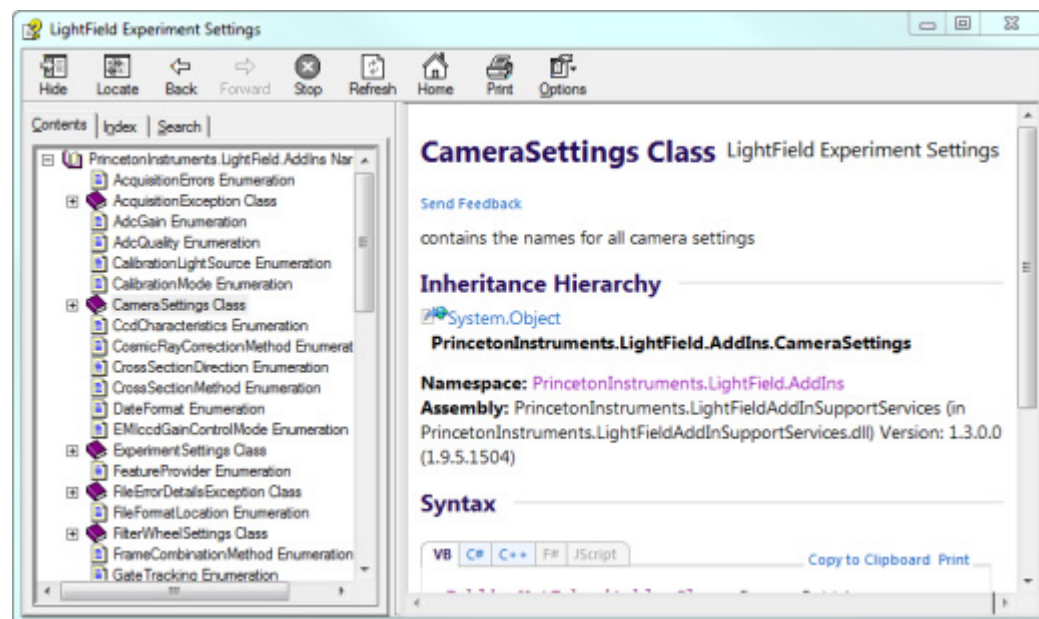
LightField Experiment Settings

Hide Locate Back Forward Stop Refresh Home Print Options

Contents | Index | Search

PrincetonInstruments.LightField.AddIns Nar
AcquisitionErrors Enumeration
AcquisitionException Class
AdcGain Enumeration
AdcQuality Enumeration
CalibrationLightSource Enumeration
CalibrationMode Enumeration
CameraSettings Class
CcdCharacteristics Enumeration
CosmicRayCorrectionMethod Enumerat
CrossSectionDirection Enumeration
CrossSectionMethod Enumeration
DateFormat Enumeration
EMIccdGainControlMode Enumeration
ExperimentSettings Class
FeatureProvider Enumeration
FileErrorDetailsException Class
FileFormatLocation Enumeration
FilterWheelSettings Class
FrameCombinationMethod Enumeration
GateTracking Enumeration

CameraSettings Class LightField Experiment Settings

Send Feedback

contains the names for all camera settings

Inheritance Hierarchy

System.Object
PrincetonInstruments.LightField.AddIns.CameraSettings

Namespace: PrincetonInstruments.LightField.AddIns
Assembly: PrincetonInstruments.LightFieldAddInSupportServices (in PrincetonInstruments.LightFieldAddInSupportServices.dll) Version: 1.3.0.0 (1.9.5.1504)

Syntax

VB C# C++ F# JScript

Copy to Clipboard Print

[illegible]